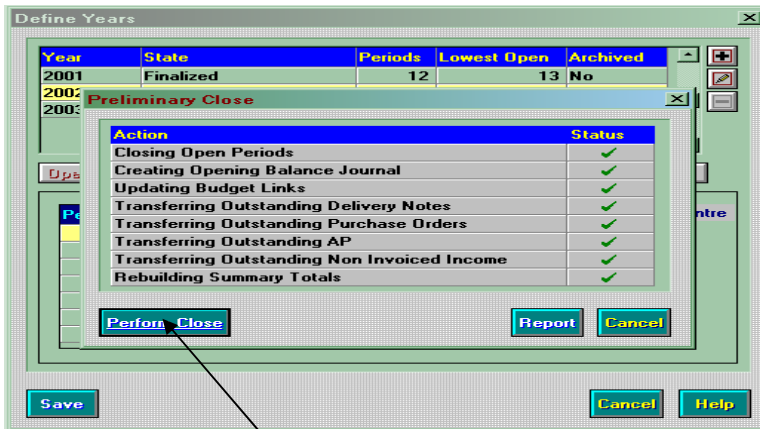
Define Years

| Year | State | Periods | Lowest Open | Archived |
|---|---|---|---|---|
| 2001 | Finalized | 12 | 13 | No |
| 2002 | | | | |
| 2003 | | | | |

Ope

Pe

ntre

Preliminary Close

| Action | Status |
|---|---|
| Closing Open Periods | ✓ |
| Creating Opening Balance Journal | ✓ |
| Updating Budget Links | ✓ |
| Transferring Outstanding Delivery Notes | ✓ |
| Transferring Outstanding Purchase Orders | ✓ |
| Transferring Outstanding AP | ✓ |
| Transferring Outstanding Non Invoiced Income | ✓ |
| Rebuilding Summary Totals | ✓ |

Perform Close

Report

Cancel

Save

Cancel

Help